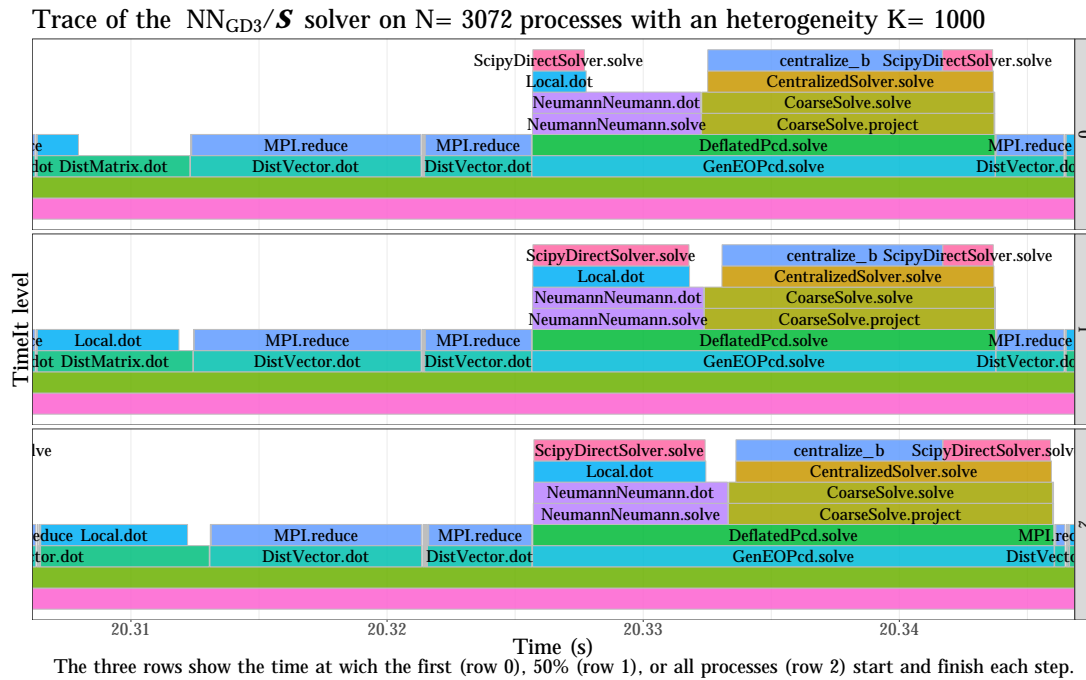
Trace of the $NN_{GD3}/\boldsymbol{S}$ solver on N= 3072 processes with an heterogeneity K= 1000

ScipyDirectSolver.solve
centralize_b ScipyDirectSolver.solve
Local.dot
CentralizedSolver.solve
NeumannNeumann.dot
CoarseSolve.solve
NeumannNeumann.solve
CoarseSolve.project
e
MPI.reduce
MPI.reduce
DeflatedPcd.solve
MPI.reduce
dot DistMatrix.dot
DistVector.dot
DistVector.dot
GenEOPcd.solve
DistVector.do
0

ScipyDirectSolver.solve
centralize_b ScipyDirectSolver.solve
Local.dot
CentralizedSolver.solve
NeumannNeumann.dot
CoarseSolve.solve
NeumannNeumann.solve
CoarseSolve.project
Local.dot
MPI.reduce
MPI.reduce
DeflatedPcd.solve
MPI.reduce
dot DistMatrix.dot
DistVector.dot
DistVector.dot
GenEOPcd.solve
DistVector.dot
1

lve
ScipyDirectSolver.solve
centralize_b
ScipyDirectSolver.solv
Local.dot
CentralizedSolver.solve
NeumannNeumann.dot
CoarseSolve.solve
NeumannNeumann.solve
CoarseSolve.project
educe Local.dot
MPI.reduce
MPI.reduce
DeflatedPcd.solve
MPI.red
tor.dot
DistVector.dot
DistVector.dot
GenEOPcd.solve
DistVecto
2

TimeIt level

20.31
20.32
20.33
20.34
Time (s)

The three rows show the time at wich the first (row 0), 50% (row 1), or all processes (row 2) start and finish each step.